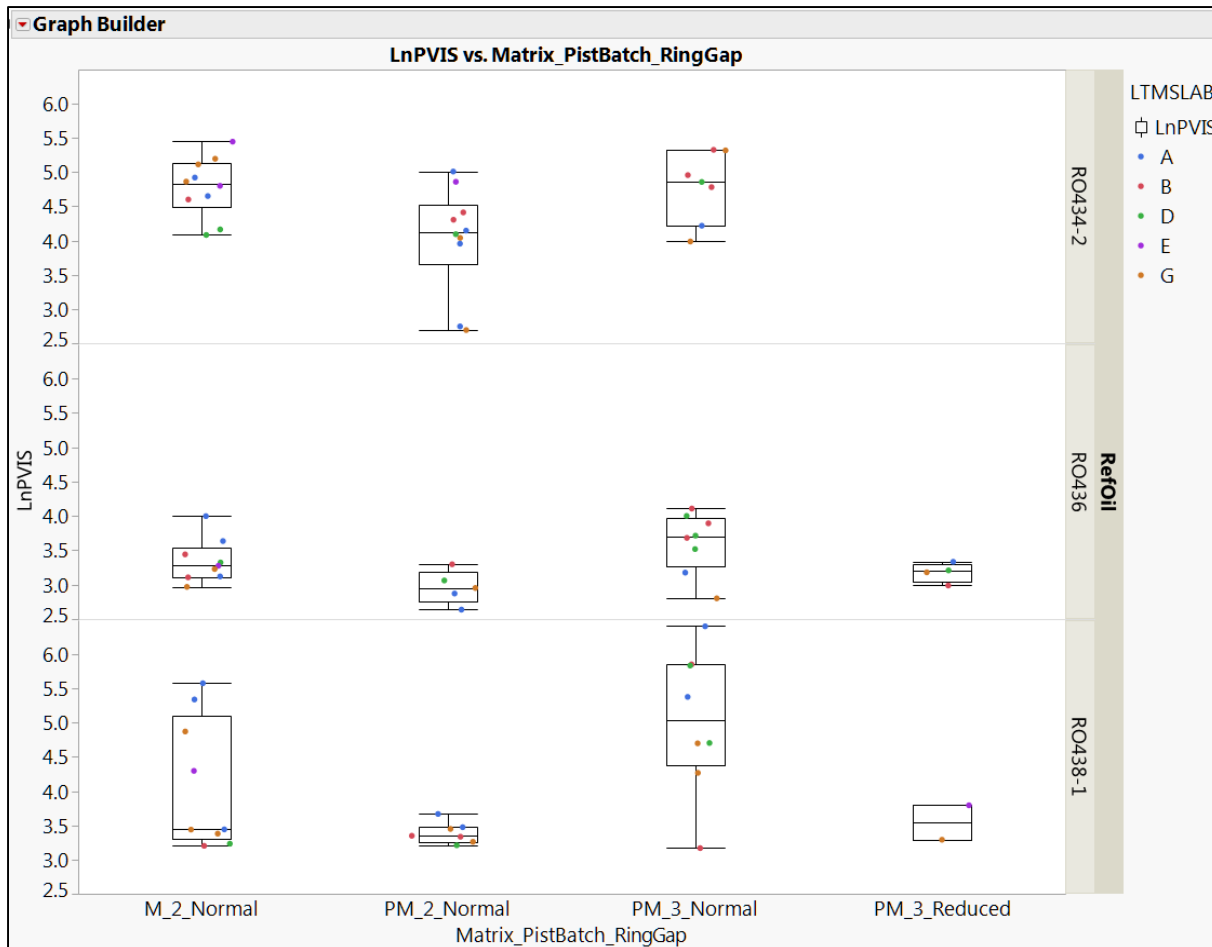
Graph Builder

LnPVIS vs. Matrix_PistBatch_RingGap

LTMSLAB
LnPVIS
A
B
D
E
G

RefOil
RO434-2
RO436
RO438-1

LnPVIS

6.0
5.5
5.0
4.5
4.0
3.5
3.0
2.5
6.0
5.5
5.0
4.5
4.0
3.5
3.0
2.5
6.0
5.5
5.0
4.5
4.0
3.5
3.0
2.5

M_2_Normal
PM_2_Normal
PM_3_Normal
PM_3_Reduced
Matrix_PistBatch_RingGap